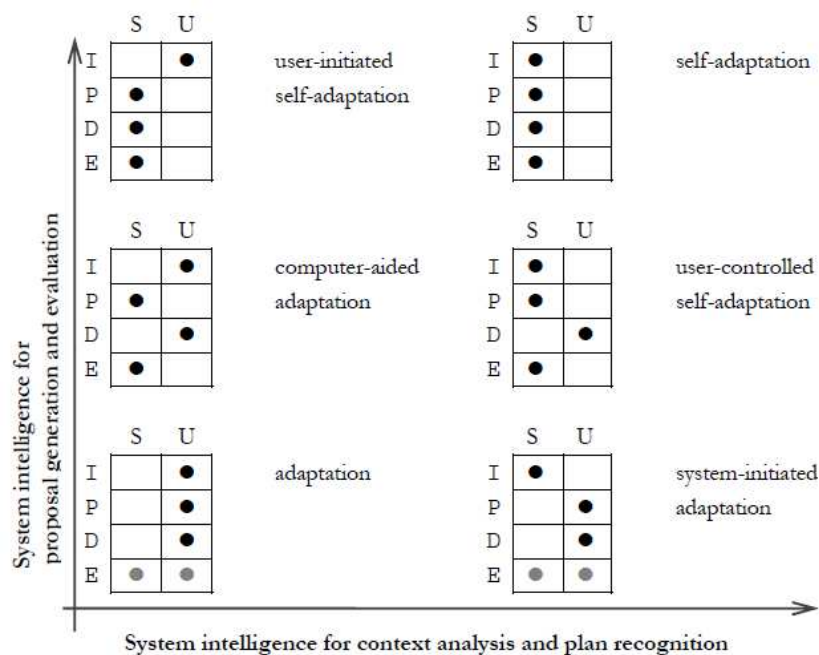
System intelligence for proposal generation and evaluation

| | S | U |
|---|---|---|
| I | | ● |
| P | ● | |
| D | ● | |
| E | ● | |

user-initiated self-adaptation

| | S | U |
|---|---|---|
| I | ● | |
| P | ● | |
| D | ● | |
| E | ● | |

self-adaptation

| | S | U |
|---|---|---|
| I | | ● |
| P | ● | |
| D | | ● |
| E | ● | |

computer-aided adaptation

| | S | U |
|---|---|---|
| I | ● | |
| P | ● | |
| D | | ● |
| E | ● | |

user-controlled self-adaptation

| | S | U |
|---|---|---|
| I | | ● |
| P | | ● |
| D | | ● |
| E | ● | ● |

adaptation

| | S | U |
|---|---|---|
| I | ● | |
| P | | ● |
| D | | ● |
| E | ● | ● |

system-initiated adaptation

System intelligence for context analysis and plan recognition